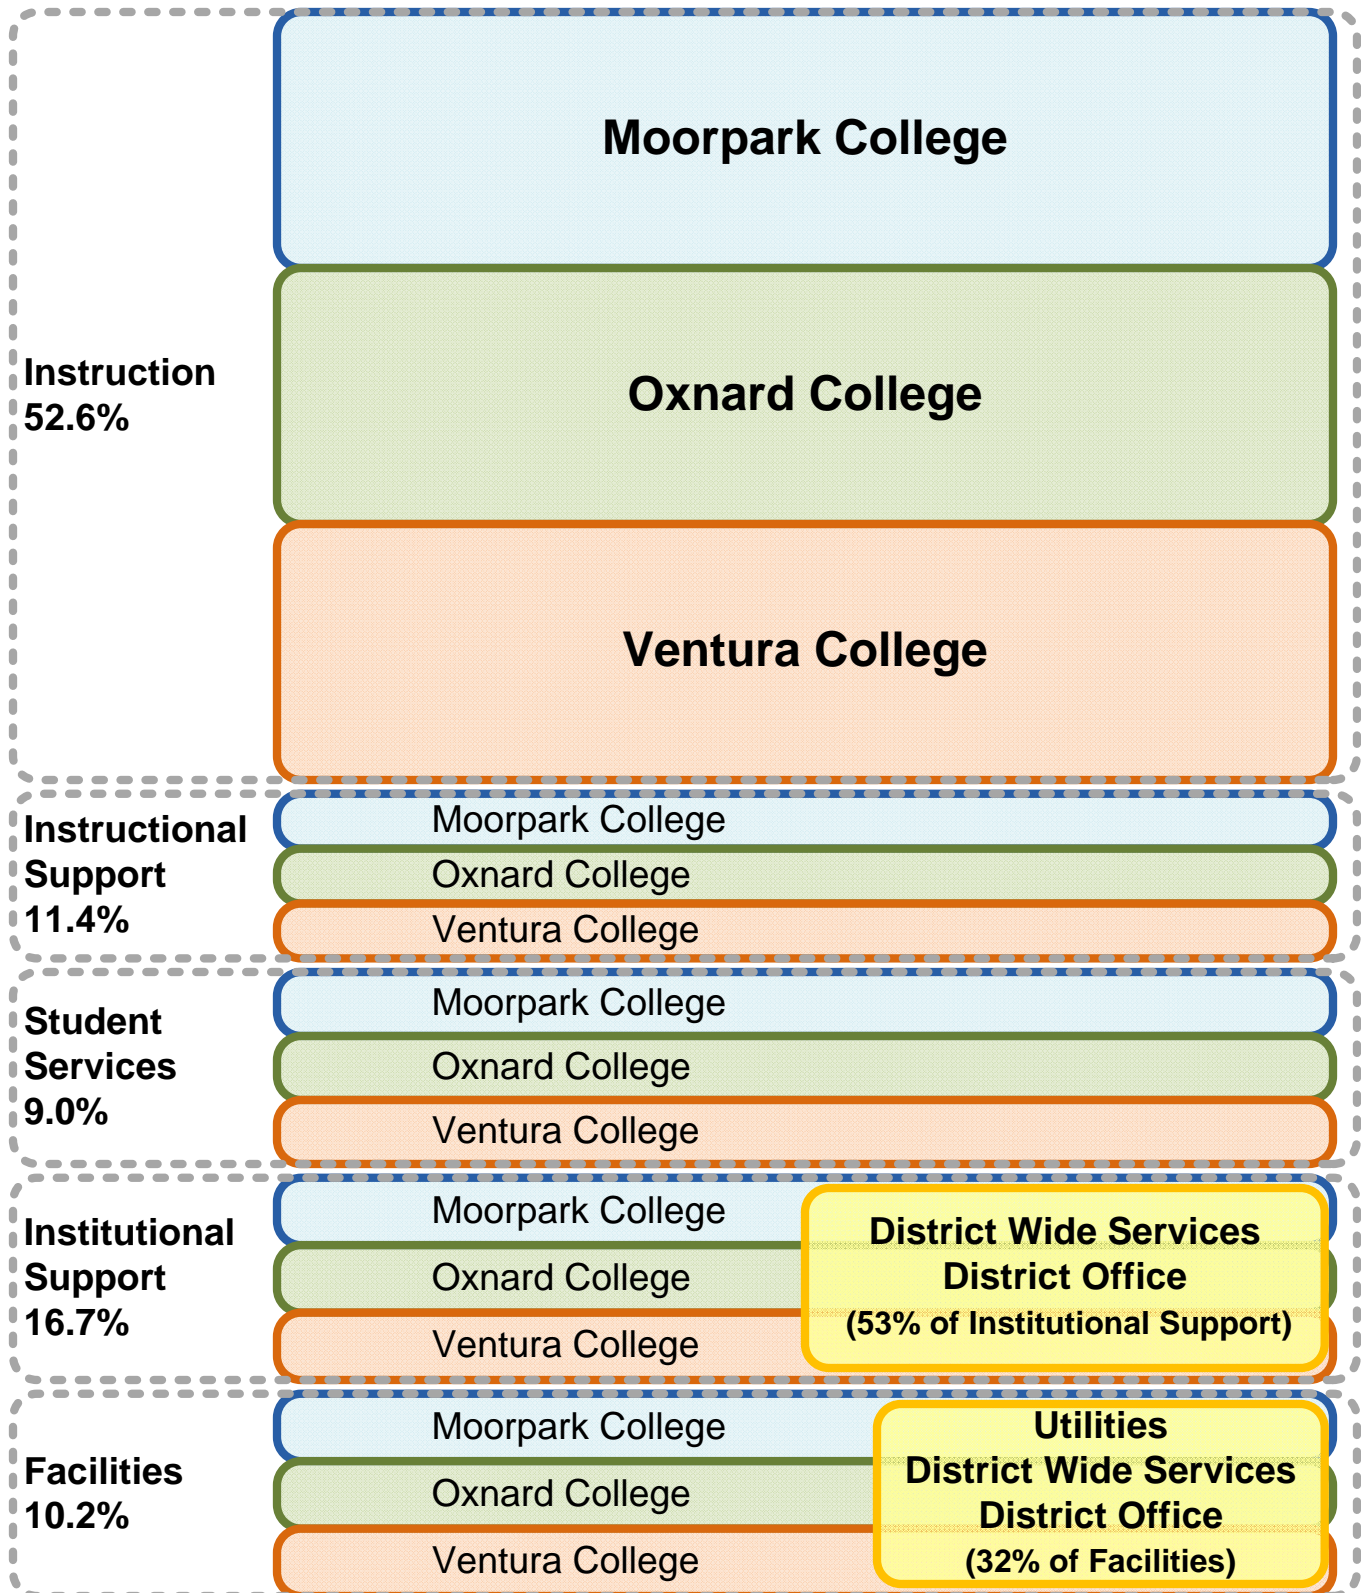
Instruction
52.6%

Moorpark College

Oxnard College

Ventura College

Instructional Support
11.4%

Moorpark College

Oxnard College

Ventura College

Student Services
9.0%

Moorpark College

Oxnard College

Ventura College

Institutional Support
16.7%

Moorpark College

Oxnard College

Ventura College

District Wide Services
District Office
(53% of Institutional Support)

Facilities
10.2%

Moorpark College

Oxnard College

Ventura College

Utilities
District Wide Services
District Office
(32% of Facilities)